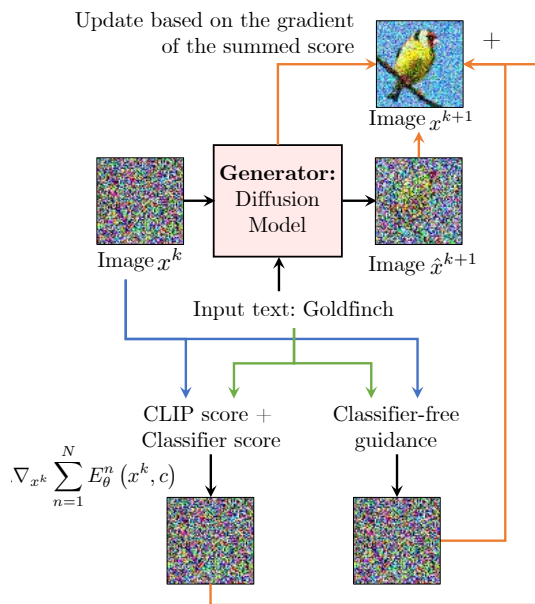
Update based on the gradient of the summed score

+

Image $x^{k+1}$

**Generator:** Diffusion Model

Image $x^k$

Image $\hat{x}^{k+1}$

Input text: Goldfinch

CLIP score + Classifier score

Classifier-free guidance

$\nabla_{x^k} \sum_{n=1}^{N} E_\theta^n \left(x^k, c\right)$